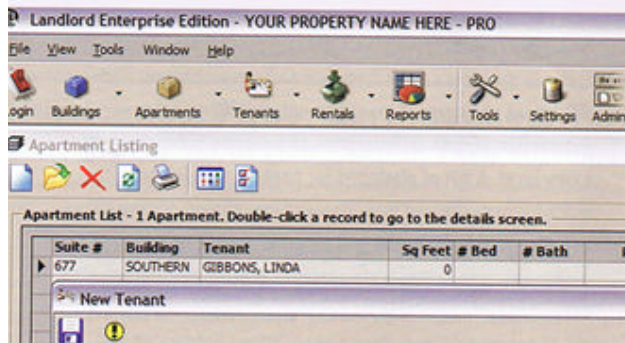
Landlord Enterprise Edition - YOUR PROPERTY NAME HERE - PRO

File View Tools Window Help

ogin Buildings Apartments Tenants Rentals Reports Tools Settings Admi

Apartment Listing

Apartment List - 1 Apartment. Double-click a record to go to the details screen.

| Suite # | Building | Tenant | Sq Feet | # Bed | # Bath |
|---|---|---|---|---|---|
| 677 | SOUTHERN | GIBBONS, LINDA | 0 | | |

New Tenant